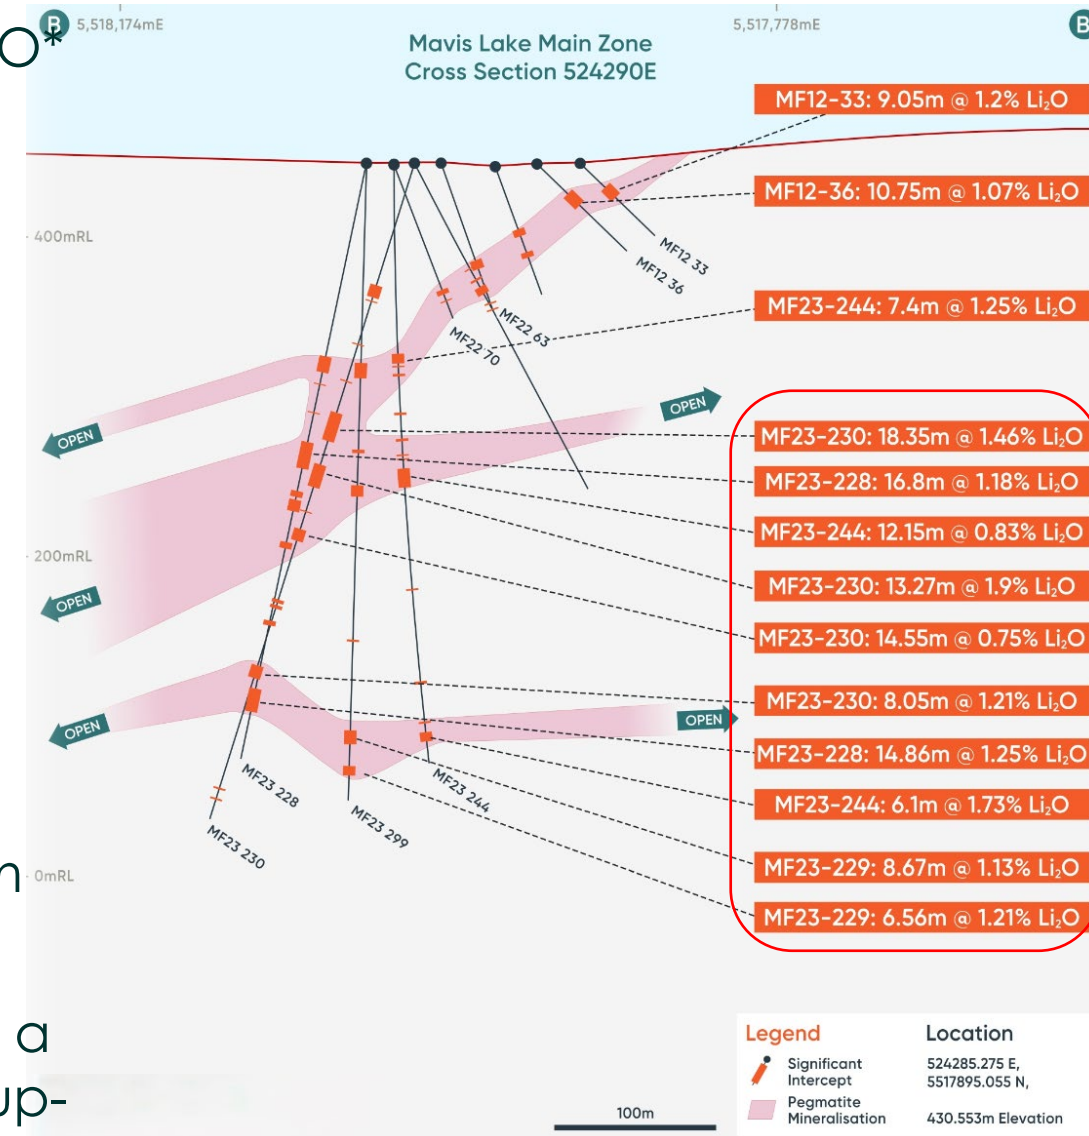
O*

B 5,518,174mE

5,517,778mE B

Mavis Lake Main Zone
Cross Section 524290E

MF12-33: 9.05m @ 1.2% $Li_2O$

MF12-36: 10.75m @ 1.07% $Li_2O$

400mRL

MF12 33
MF12 36
MF22 63
MF22 70

MF23-244: 7.4m @ 1.25% $Li_2O$

OPEN
OPEN

MF23-230: 18.35m @ 1.46% $Li_2O$
MF23-228: 16.8m @ 1.18% $Li_2O$
MF23-244: 12.15m @ 0.83% $Li_2O$

200mRL

OPEN

MF23-230: 13.27m @ 1.9% $Li_2O$
MF23-230: 14.55m @ 0.75% $Li_2O$
MF23-230: 8.05m @ 1.21% $Li_2O$

OPEN
OPEN

MF23-228: 14.86m @ 1.25% $Li_2O$
MF23-244: 6.1m @ 1.73% $Li_2O$

MF23 228
MF23 244
MF23 299
MF23 230

n

0mRL

MF23-229: 8.67m @ 1.13% $Li_2O$
MF23-229: 6.56m @ 1.21% $Li_2O$

a
up-

100m

Legend
Significant Intercept
Pegmatite Mineralisation

Location
524285.275 E,
5517895.055 N,
430.553m Elevation